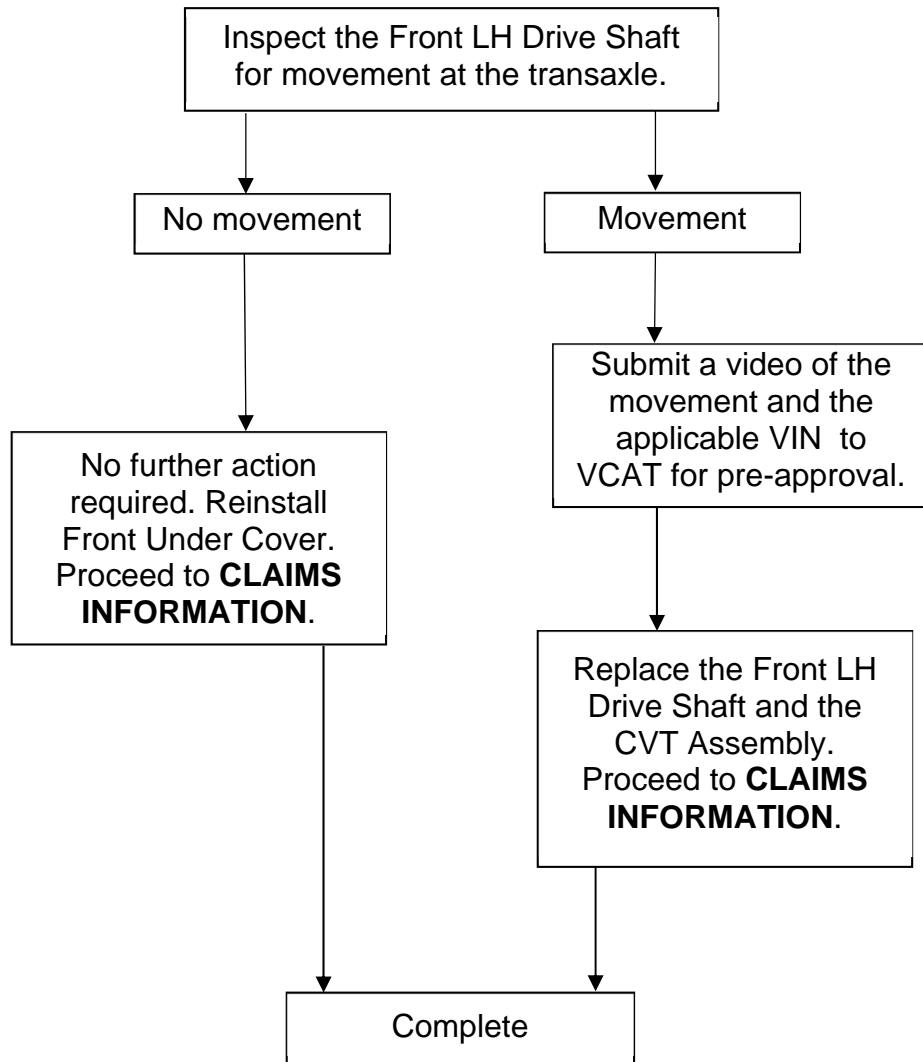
Inspect the Front LH Drive Shaft for movement at the transaxle.

No movement

Movement

Submit a video of the movement and the applicable VIN to VCAT for pre-approval.

No further action required. Reinstall Front Under Cover. Proceed to **CLAIMS INFORMATION**.

Replace the Front LH Drive Shaft and the CVT Assembly. Proceed to **CLAIMS INFORMATION**.

Complete